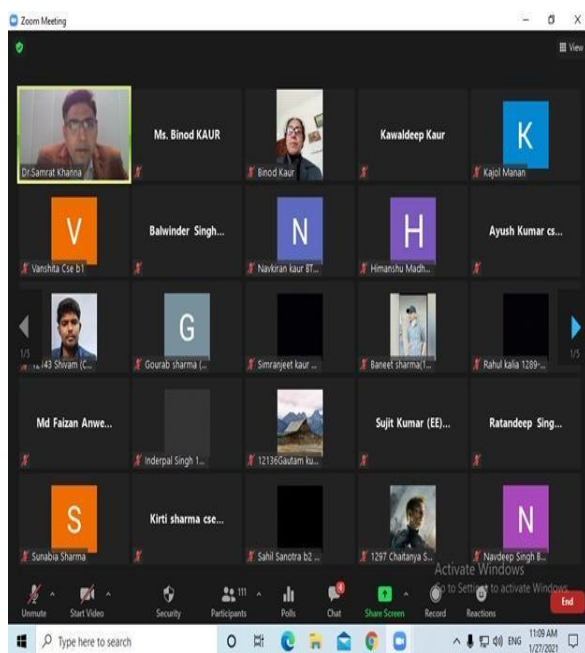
Zoom Meeting

View

Dr.Samrat Khanna

Ms. Binod KAUR

Binod Kaur

Kawaldeep Kaur

K

Kajol Manan

V

Vanshita Cse b1

Balwinder Singh...

N

Navkiran kaur BT...

H

Himanshu Madh...

Ayush Kumar cs...

1/5

12143 Shivam (C...

G

Gourab sharma (...

Simranjeet kaur ...

Baneet sharma(1...

Rahul kalia 1289-...

1/5

Md Faizan Anwe...

Inderpal Singh 1...

12136Gautam ku...

Sujit Kumar (EE)...

Ratandeep Sing...

S

Sunabia Sharma

Kirti sharma cse...

Sahil Sanotra b2 ...

1297 Chaitanya S...

N

Navdeep Singh B...

Activate Windows
Go to Settings to activate Windows.

Unmute

Start Video

Security

111

Participants

Polls

Chat

Share Screen

Record

Reactions

End

Type here to search

ENG

11:09 AM
1/27/2021